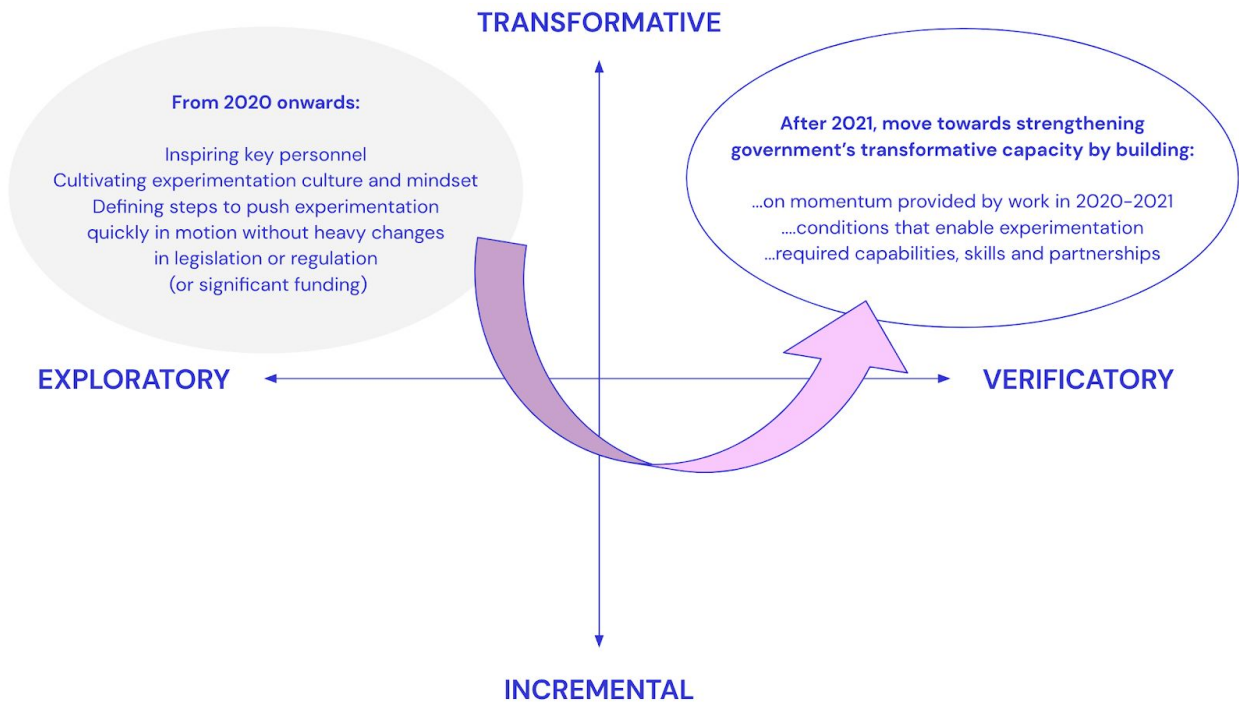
TRANSFORMATIVE

From 2020 onwards:

Inspiring key personnel
Cultivating experimentation culture and mindset
Defining steps to push experimentation quickly in motion without heavy changes in legislation or regulation (or significant funding)

After 2021, move towards strengthening government's transformative capacity by building:

...on momentum provided by work in 2020-2021
....conditions that enable experimentation
...required capabilities, skills and partnerships

EXPLORATORY

VERIFICATORY

INCREMENTAL